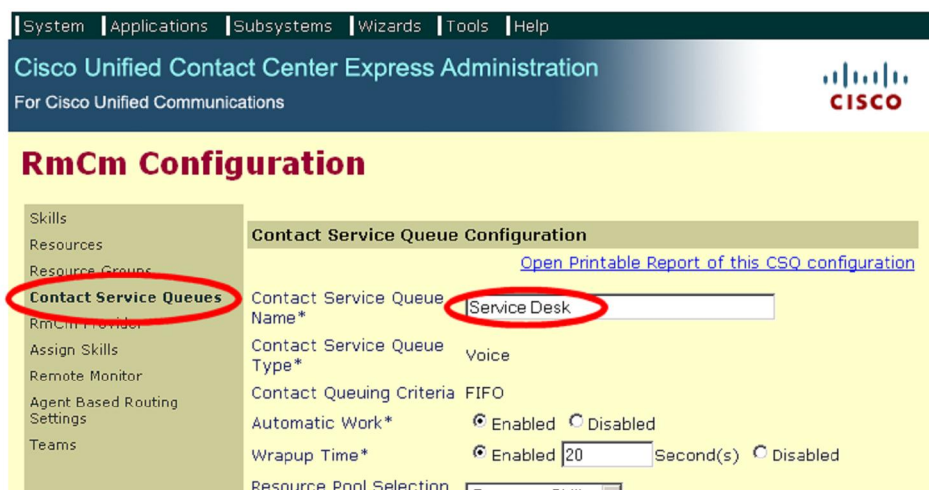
System | Applications | Subsystems | Wizards | Tools | Help

Cisco Unified Contact Center Express Administration
For Cisco Unified Communications

CISCO

RmCm Configuration

Skills
Resources
Resource Groups
Contact Service Queues
RmCm Provider
Assign Skills
Remote Monitor
Agent Based Routing Settings
Teams

Contact Service Queue Configuration

Open Printable Report of this CSQ configuration

| | |
|---|---|
| Contact Service Queue Name* | Service Desk |
| Contact Service Queue Type* | Voice |
| Contact Queuing Criteria | FIFO |
| Automatic Work* | Enabled Disabled |
| Wrapup Time* | Enabled 20 Second(s) Disabled |
| Resource Pool Selection | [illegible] |